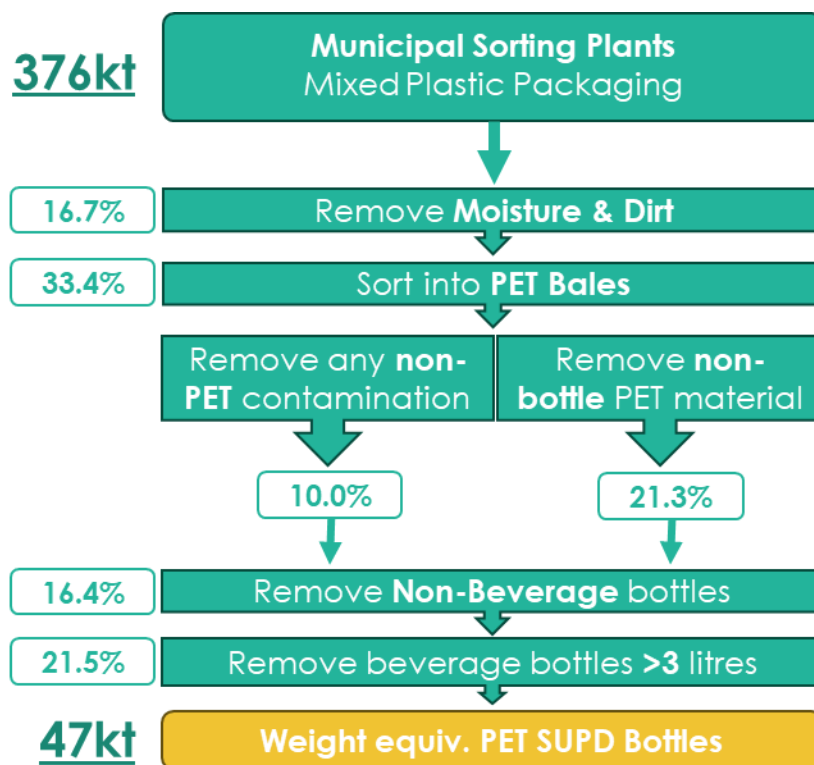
376kt

Municipal Sorting Plants
Mixed Plastic Packaging

16.7%
Remove Moisture & Dirt

33.4%
Sort into PET Bales

Remove any non-PET contamination

Remove non-bottle PET material

10.0%

21.3%

16.4%
Remove Non-Beverage bottles

21.5%
Remove beverage bottles >3 litres

47kt
Weight equiv. PET SUPD Bottles